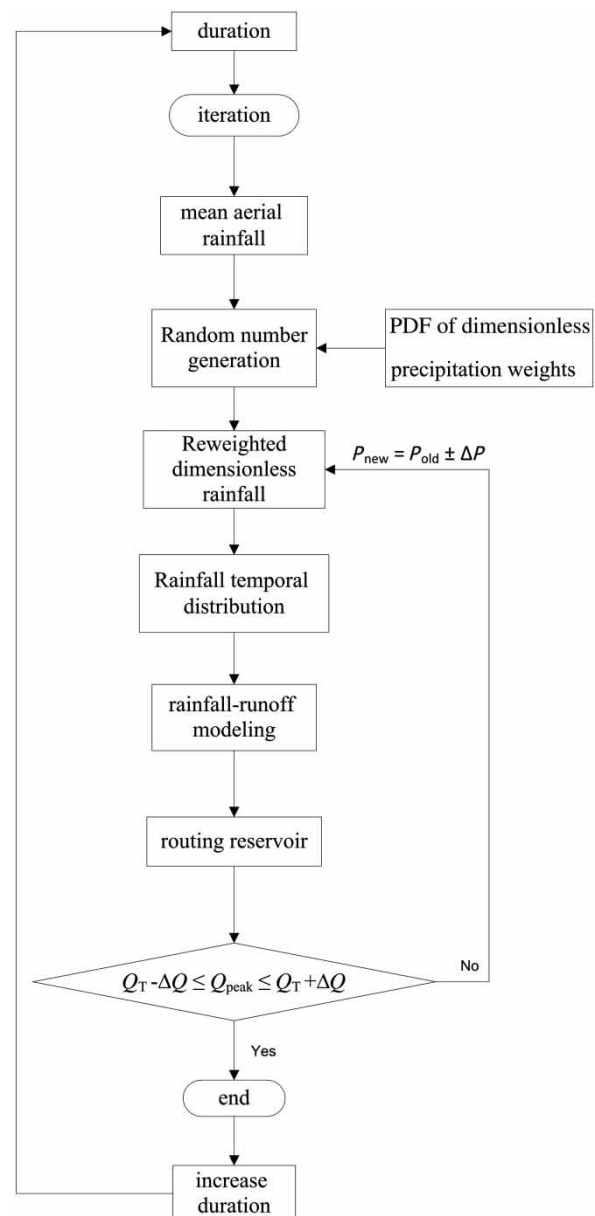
duration

iteration

mean aerial rainfall

Random number generation

PDF of dimensionless precipitation weights

Reweighted dimensionless rainfall

$P_{\text{new}} = P_{\text{old}} \pm \Delta P$

Rainfall temporal distribution

rainfall-runoff modeling

routing reservoir

$Q_T - \Delta Q \leq Q_{\text{peak}} \leq Q_T + \Delta Q$

No

Yes

end

increase duration